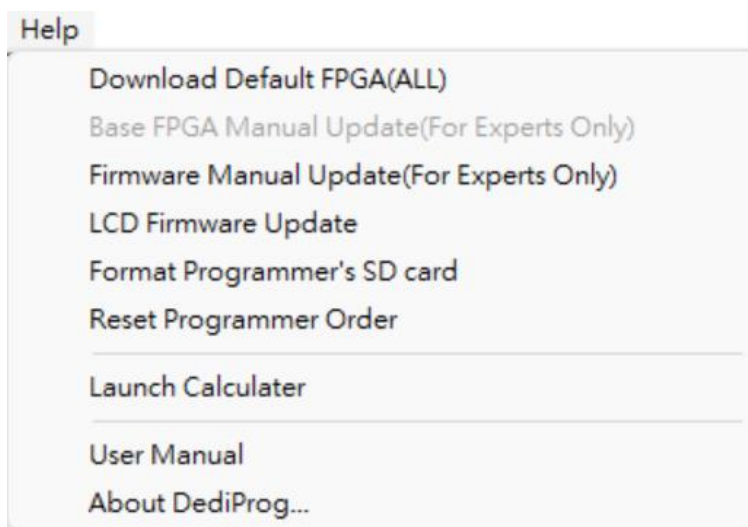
Help

Download Default FPGA(ALL)
Base FPGA Manual Update(For Experts Only)
Firmware Manual Update(For Experts Only)
LCD Firmware Update
Format Programmer's SD card
Reset Programmer Order

Launch Calculater

User Manual
About DediProg...